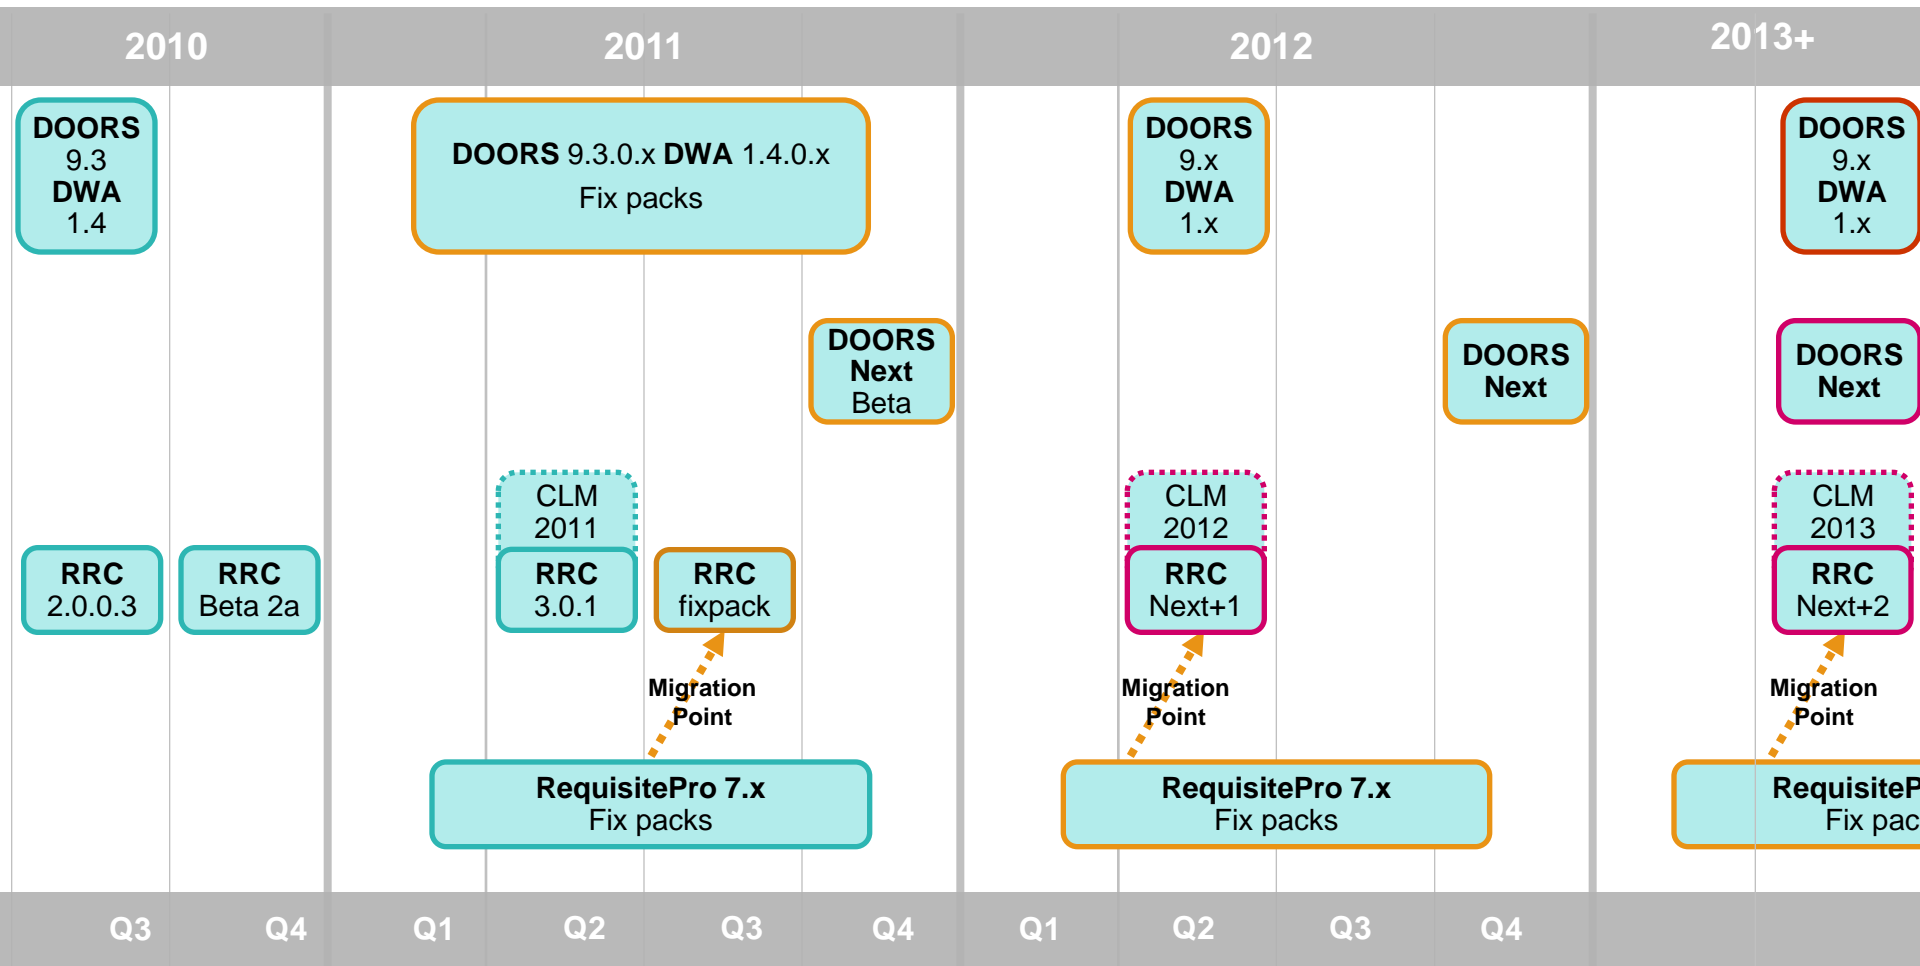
2010

2011

2012

2013+

DOORS 9.3 DWA 1.4

DOORS 9.3.0.x DWA 1.4.0.x Fix packs

DOORS 9.x DWA 1.x

DOORS 9.x DWA 1.x

DOORS Next Beta

DOORS Next

DOORS Next

CLM 2011

CLM 2012

CLM 2013

RRC 2.0.0.3

RRC Beta 2a

RRC 3.0.1

RRC fixpack

RRC Next+1

RRC Next+2

Migration Point

Migration Point

Migration Point

RequisitePro 7.x Fix packs

RequisitePro 7.x Fix packs

RequisiteP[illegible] Fix pac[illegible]

Q3 Q4 Q1 Q2 Q3 Q4 Q1 Q2 Q3 Q4